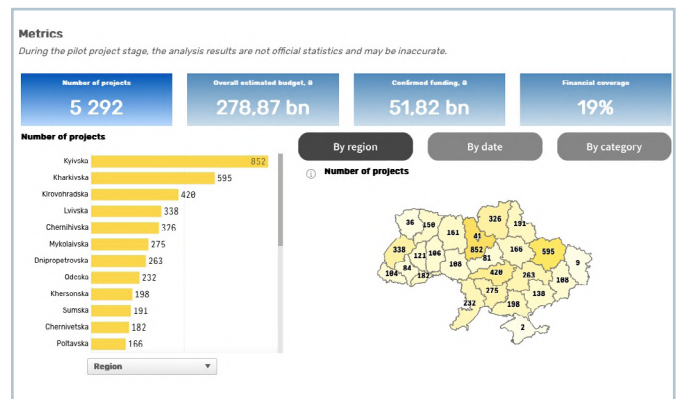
Metrics

During the pilot project stage, the analysis results are not official statistics and may be inaccurate.

Number of projects
5 292

Overall estimated budget, ₴
278,87 bn

Confirmed funding, ₴
51,82 bn

Financial coverage
19%

Number of projects

| Region | Number |
|---|---|
| Kyivska | 852 |
| Kharkivska | 595 |
| Kirovohradska | 420 |
| Lvivska | 338 |
| Chernihivska | 376 |
| Mykolaivska | 275 |
| Dnipropetrovska | 263 |
| Odeska | 232 |
| Khersonska | 198 |
| Sumska | 191 |
| Chernivetska | 182 |
| Poltavska | 166 |

Region

By region
By date
By category

Number of projects

36 150 161 326 191 338 41 852 166 595 121 106 81 104 84 182 108 420 263 9 188 275 138 232 198 2